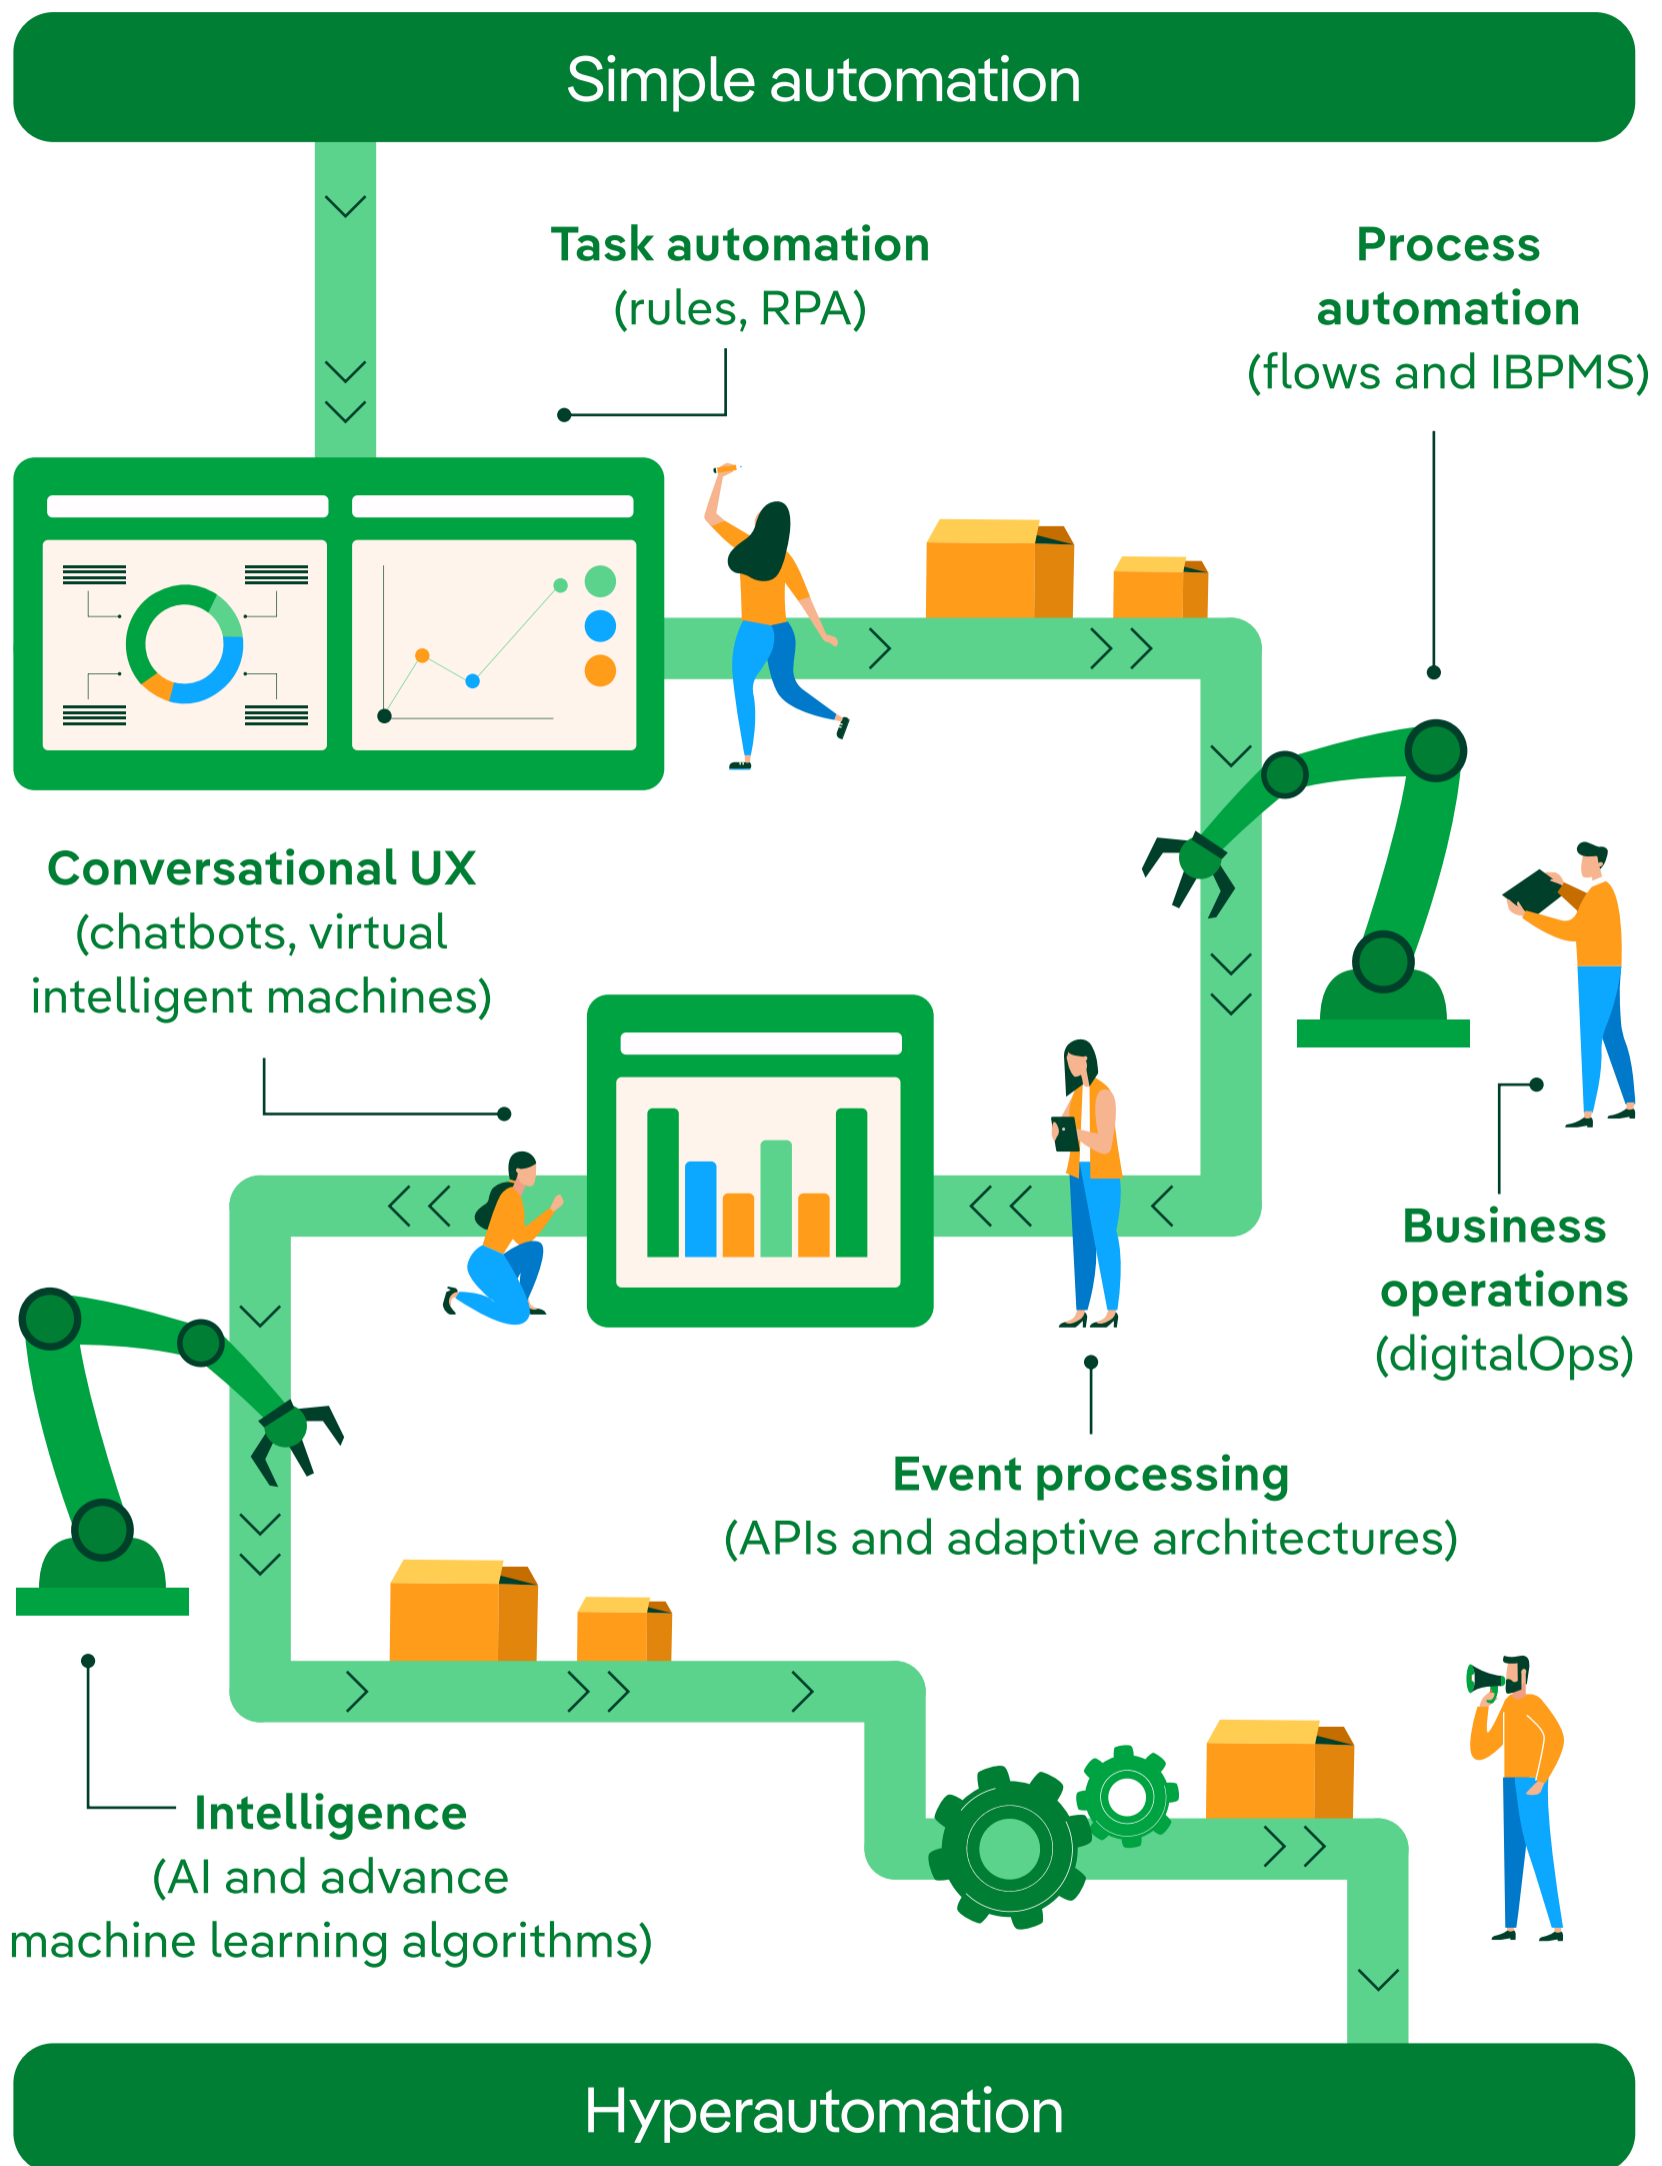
Simple automation

Task automation
(rules, RPA)

Process automation
(flows and IBPMS)

Conversational UX
(chatbots, virtual intelligent machines)

Business operations
(digitalOps)

Event processing
(APIs and adaptive architectures)

Intelligence
(AI and advance machine learning algorithms)

Hyperautomation